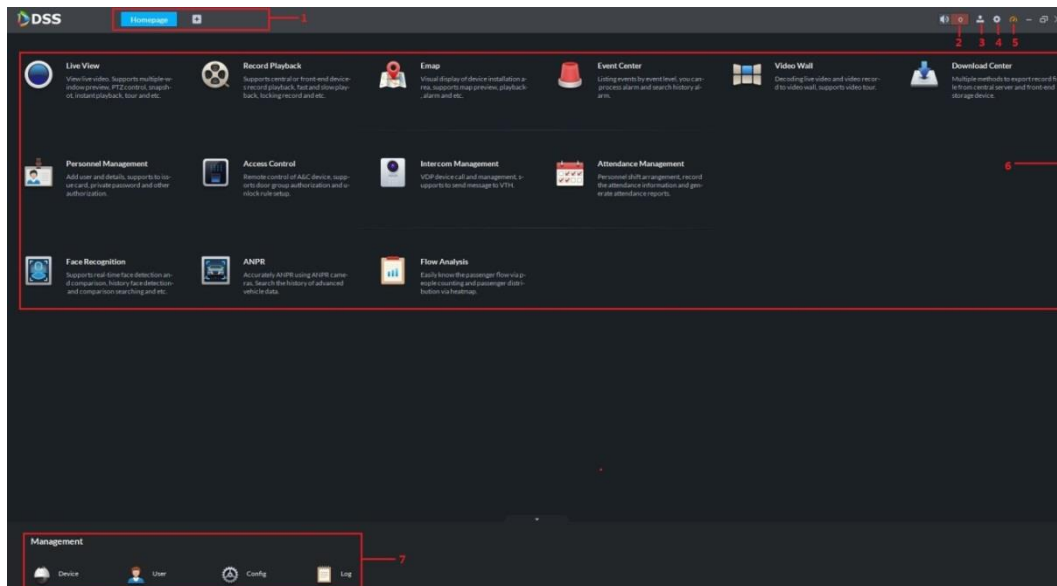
DSS Homepage 1

0 2 3 4 5

Live View
View live video. Supports multiple-window preview, PTZ control, snapshot, instant playback, tour and etc.

Record Playback
Supports central or front-end device's record playback, fast and slow playback, locking record and etc.

Emap
Visual display of device installation area, supports map preview, playback, alarm and etc.

Event Center
Listing events by event level, you can process alarm and search history alarm.

Video Wall
Decoding live video and video record to video wall, supports video tour.

Download Center
Multiple methods to export record file from central server and front-end storage device.

Personnel Management
Add user and details, supports to issue card, private password and other authorization.

Access Control
Remote control of A&C device, supports door group authorization and unlock rule setup.

Intercom Management
VDP device call and management, supports to send message to VTH.

Attendance Management
Personnel shift arrangement, record the attendance information and generate attendance reports.

6

Face Recognition
Supports real-time face detection and comparison, history face detection and comparison searching and etc.

ANPR
Accurately ANPR using ANPR cameras. Search the history of advanced vehicle data.

Flow Analysis
Easily know the passenger flow via people counting and passenger distribution via heatmap.

Management
Device User Config Log
7